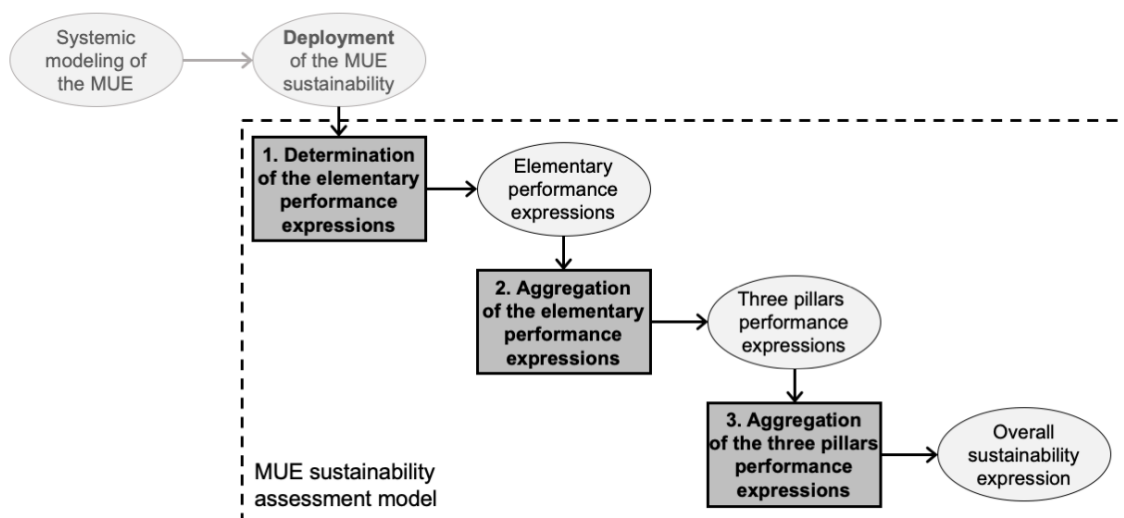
Systemic modeling of the MUE

Deployment of the MUE sustainability

1. Determination of the elementary performance expressions

Elementary performance expressions

2. Aggregation of the elementary performance expressions

Three pillars performance expressions

3. Aggregation of the three pillars performance expressions

Overall sustainability expression

MUE sustainability assessment model